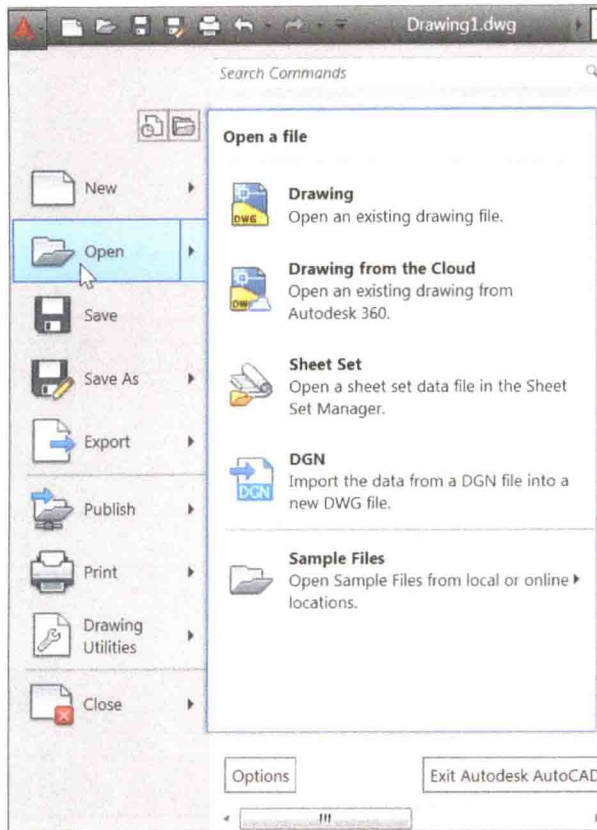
Drawing1.dwg

Search Commands

New

Open

Save

Save As

Export

Publish

Print

Drawing Utilities

Close

Open a file

Drawing
Open an existing drawing file.

Drawing from the Cloud
Open an existing drawing from Autodesk 360.

Sheet Set
Open a sheet set data file in the Sheet Set Manager.

DGN
Import the data from a DGN file into a new DWG file.

Sample Files
Open Sample Files from local or online locations.

Options

Exit Autodesk AutoCAD